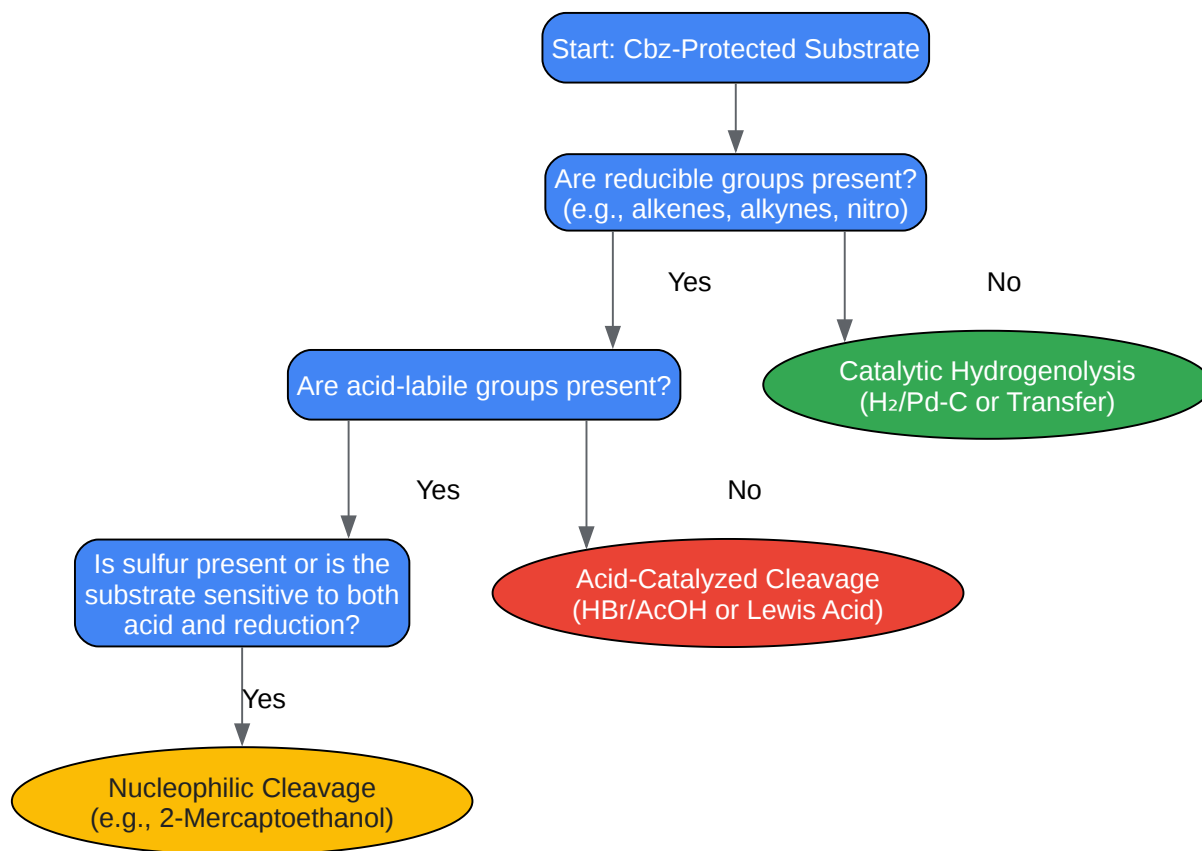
Start: Cbz-Protected Substrate

Are reducible groups present? (e.g., alkenes, alkynes, nitro)

Yes

No

Catalytic Hydrogenolysis ($H_2$/Pd-C or Transfer)

Are acid-labile groups present?

Yes

No

Acid-Catalyzed Cleavage (HBr/AcOH or Lewis Acid)

Is sulfur present or is the substrate sensitive to both acid and reduction?

Yes

Nucleophilic Cleavage (e.g., 2-Mercaptoethanol)